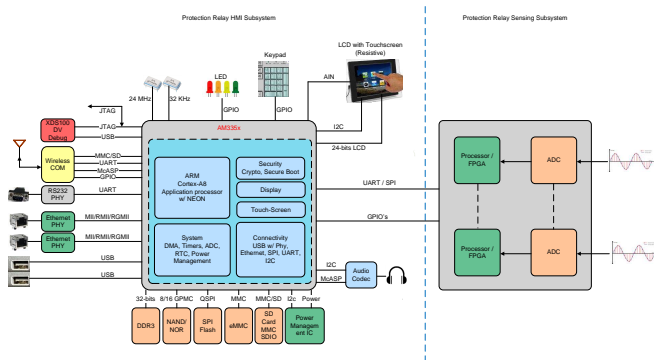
Protection Relay HMI Subsystem

Protection Relay Sensing Subsystem

Keypad

LCD with Touchscreen (Resistive)

24 MHz

32 KHz

LED

GPIO

GPIO

AIN

JTAG

XDS100 DV Debug

JTAG

USB

AM335x

I2C

24-bits LCD

Wireless COM

MMC/SD

UART

McASP

GPIO

RS232 PHY

UART

ARM Cortex-A8 Application processor w/ NEON

Security Crypto, Secure Boot

Display

Touch-Screen

UART / SPI

GPIO's

Processor / FPGA

ADC

Processor / FPGA

ADC

Ethernet PHY

MII/RMII/RGMII

Ethernet PHY

MII/RMII/RGMII

System DMA, Timers, ADC, RTC, Power Management

Connectivity USB w/ Phy, Ethernet, SPI, UART, I2C

USB

USB

I2C

McASP

Audio Codec

32-bits

8/16 GPMC

QSPI

MMC

MMC/SD

I2c

Power

DDR3

NAND/ NOR

SPI Flash

eMMC

SD Card MMC SDIO

Power Managem ent IC